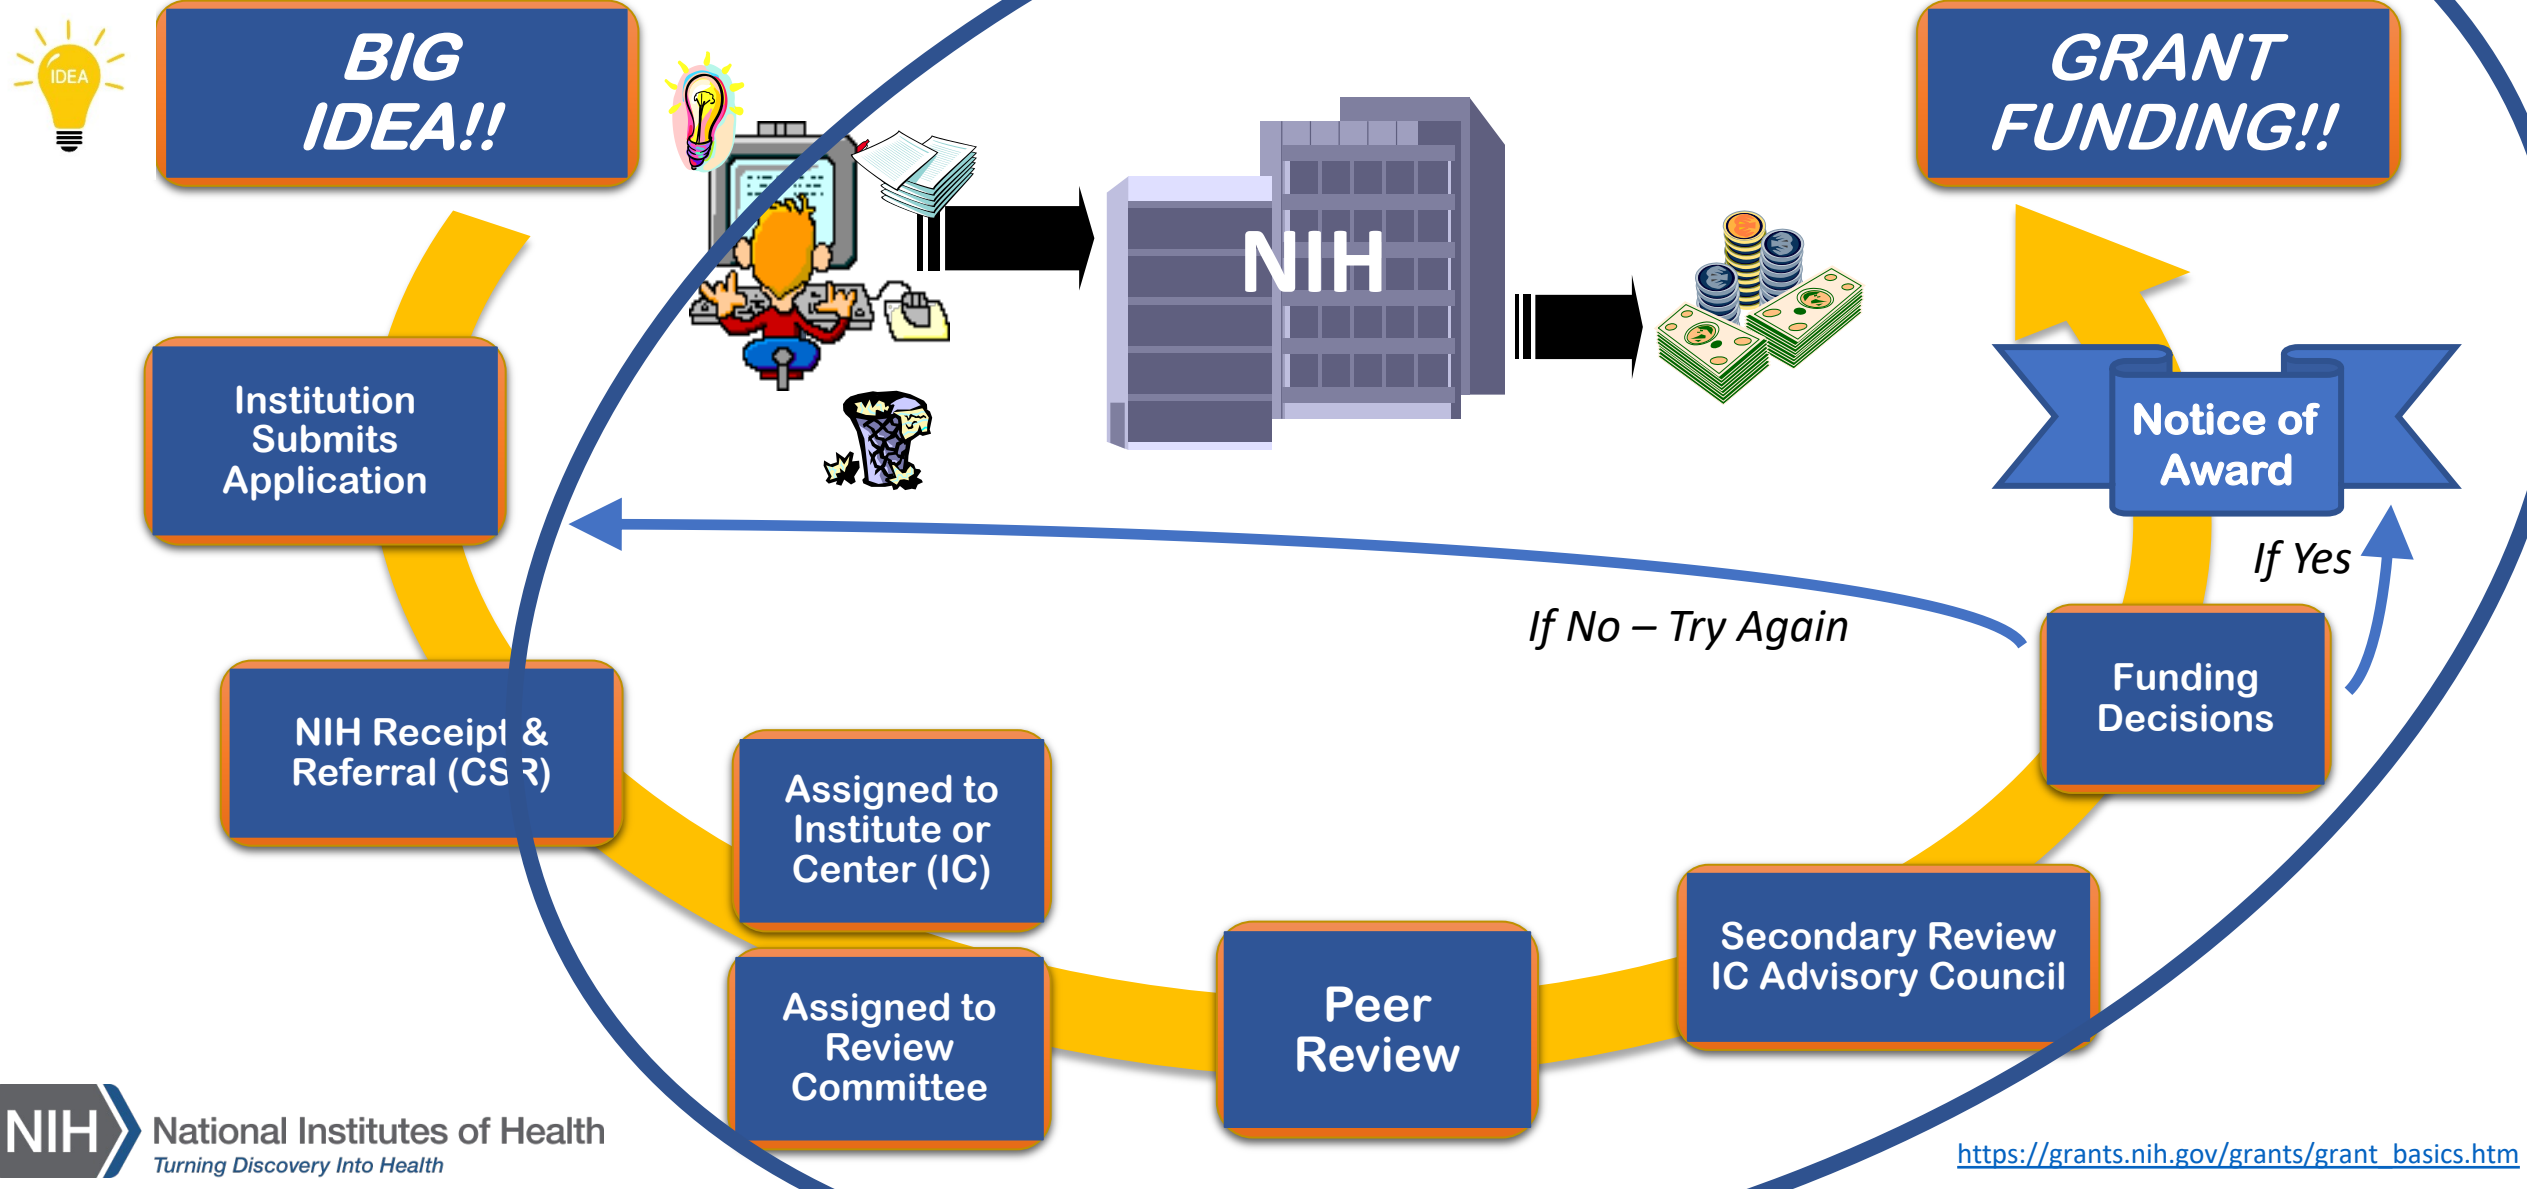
IDEA

BIG IDEA!!

GRANT FUNDING!!

NIH

Institution Submits Application

Notice of Award

If Yes

If No – Try Again

Funding Decisions

NIH Receipt & Referral (CSR)

Assigned to Institute or Center (IC)

Assigned to Review Committee

Peer Review

Secondary Review IC Advisory Council

NIH National Institutes of Health
Turning Discovery Into Health

https://grants.nih.gov/grants/grant_basics.htm